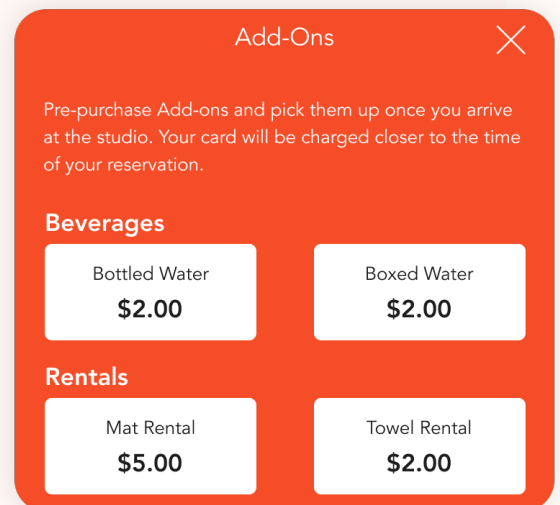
Add-Ons

Pre-purchase Add-ons and pick them up once you arrive at the studio. Your card will be charged closer to the time of your reservation.

Beverages

Bottled Water
$2.00

Boxed Water
$2.00

Rentals

Mat Rental
$5.00

Towel Rental
$2.00